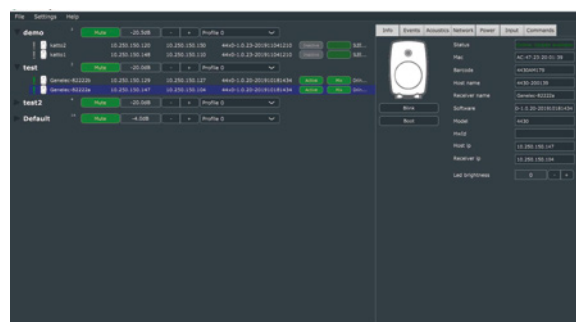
File Settings Help

demo
Mute -20.5dB - + Profile 0
katto2 10.250.150.120 10.250.150.130 44x0-1.0.23-20191104121
katto1 10.250.150.148 10.250.150.132 44x0-1.0.23-20191104121

test
Mute -20.5dB - + Profile 0
Genelec-82222b 10.250.150.129 10.250.150.127 44x0-1.0.20-20191018143 Active
Genelec-82222a 10.250.150.147 10.250.150.104 44x0-1.0.20-20191018143 Active

test2
Mute -20.5dB - + Profile 0

Default
Mute -4.0dB - + Profile 0

Info Events Acoustics Network Power Input Comments

Blink
Boot

Status
Mac AC:47:23:20:01:39
Barcode 4430AM179
Host name 4430-200139
Receiver name Genelec-82222a
Software 4-1.0.20-20191018143
Model 4430
Hwid
Host ip 10.250.150.147
Receiver ip 10.250.150.104
Led brightness 0 - +